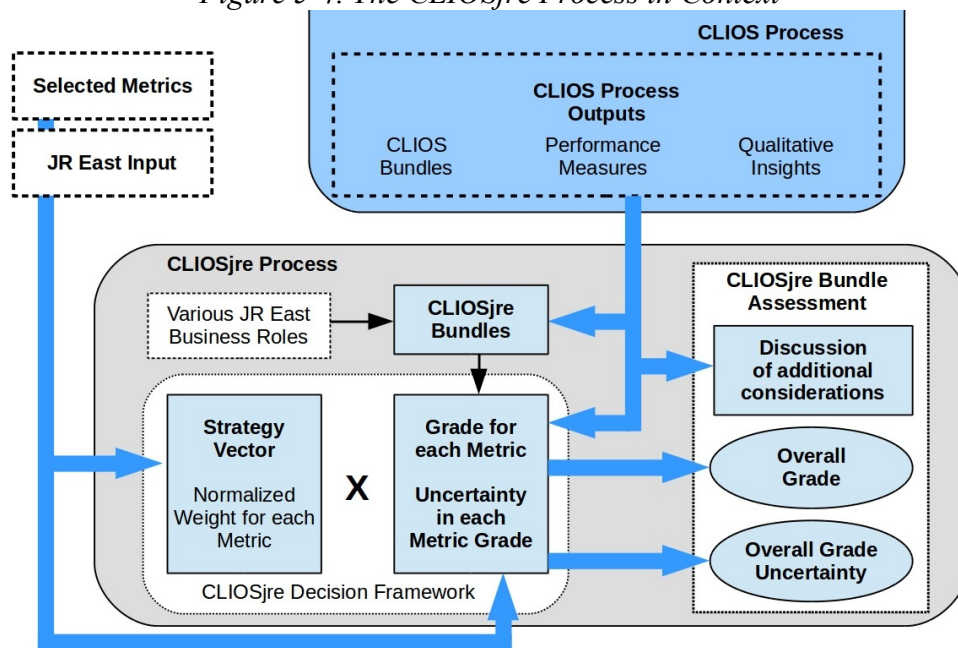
Figure 5-4: The CLIOSjre Process in Context

Selected Metrics

JR East Input

CLIOS Process

CLIOS Process Outputs

CLIOS Bundles

Performance Measures

Qualitative Insights

CLIOSjre Process

Various JR East Business Roles

CLIOSjre Bundles

CLIOSjre Bundle Assessment

Discussion of additional considerations

Strategy Vector

Normalized Weight for each Metric

X

Grade for each Metric

Uncertainty in each Metric Grade

Overall Grade

Overall Grade Uncertainty

CLIOSjre Decision Framework